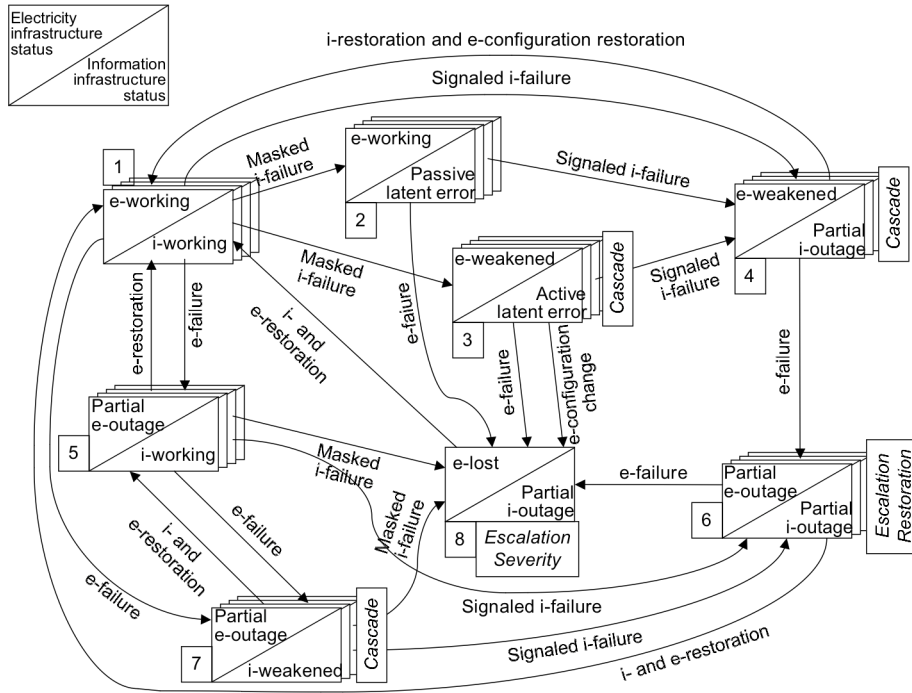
Electricity infrastructure status

Information infrastructure status

i-restoration and e-configuration restoration

Signaled i-failure

1

e-working

i-working

Masked i-failure

e-working

Passive latent error

2

Signaled i-failure

e-weakened

Partial i-outage

4

Cascade

Masked i-failure

e-weakened

Active latent error

3

Cascade

Signaled i-failure

e-restoration

e-failure

i- and e-restoration

e-faiure

e-failure

e-configuration change

e-failure

Partial e-outage

i-working

5

Masked i-failure

e-lost

Partial i-outage

8

Escalation Severity

e-failure

Partial e-outage

Partial i-outage

6

Escalation Restoration

i- and e-restoration

e-failure

Masked i-failure

e-failure

Signaled i-failure

Partial e-outage

i-weakened

7

Cascade

Signaled i-failure

i- and e-restoration